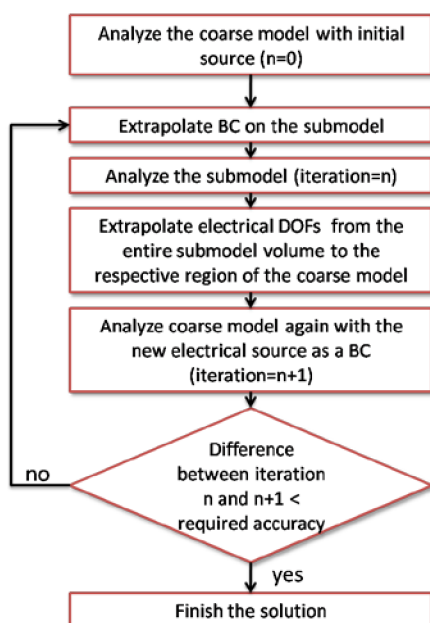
Analyze the coarse model with initial source (n=0)

Extrapolate BC on the submodel

Analyze the submodel (iteration=n)

Extrapolate electrical DOFs from the entire submodel volume to the respective region of the coarse model

Analyze coarse model again with the new electrical source as a BC (iteration=n+1)

Difference between iteration n and n+1 < required accuracy

no

yes

Finish the solution